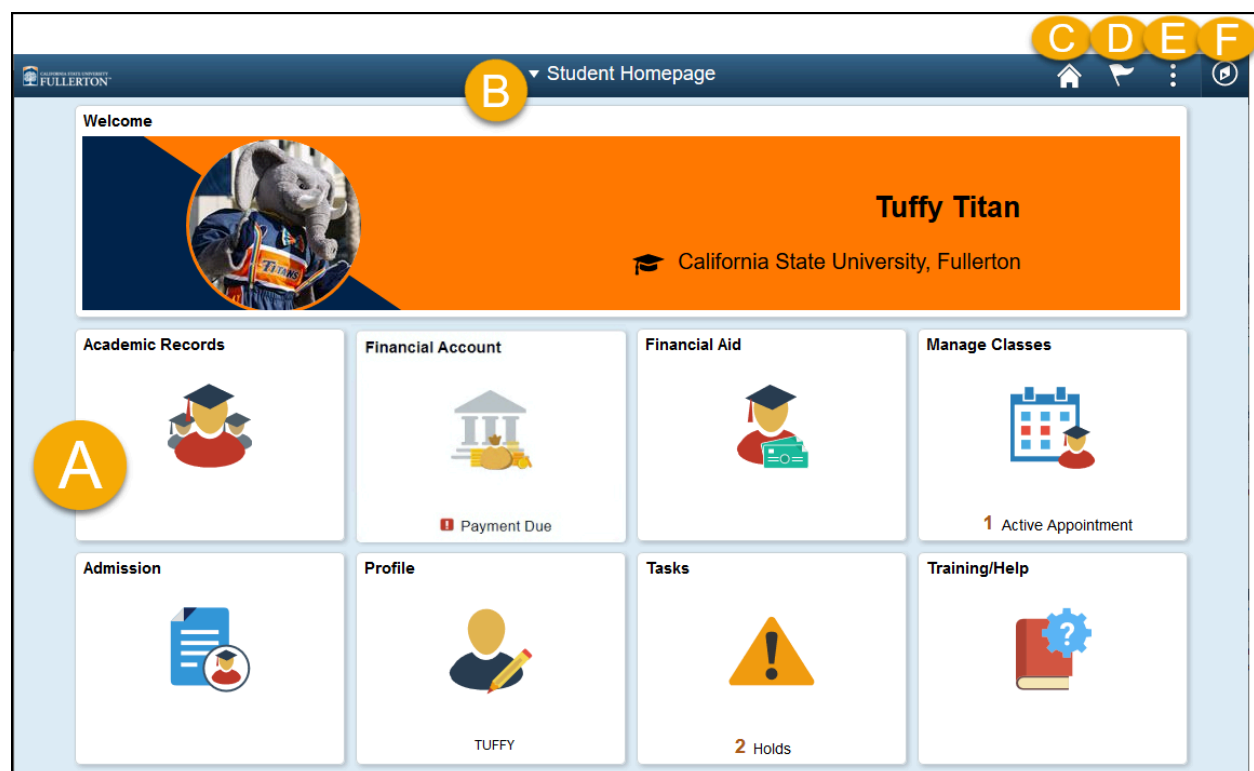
C D E F

CALIFORNIA STATE UNIVERSITY FULLERTON

B

▾ Student Homepage

Welcome

TITANS

Tuffy Titan

California State University, Fullerton

Academic Records

Financial Account

Payment Due

Financial Aid

Manage Classes

1 Active Appointment

A

Admission

Profile

TUFFY

Tasks

2 Holds

Training/Help